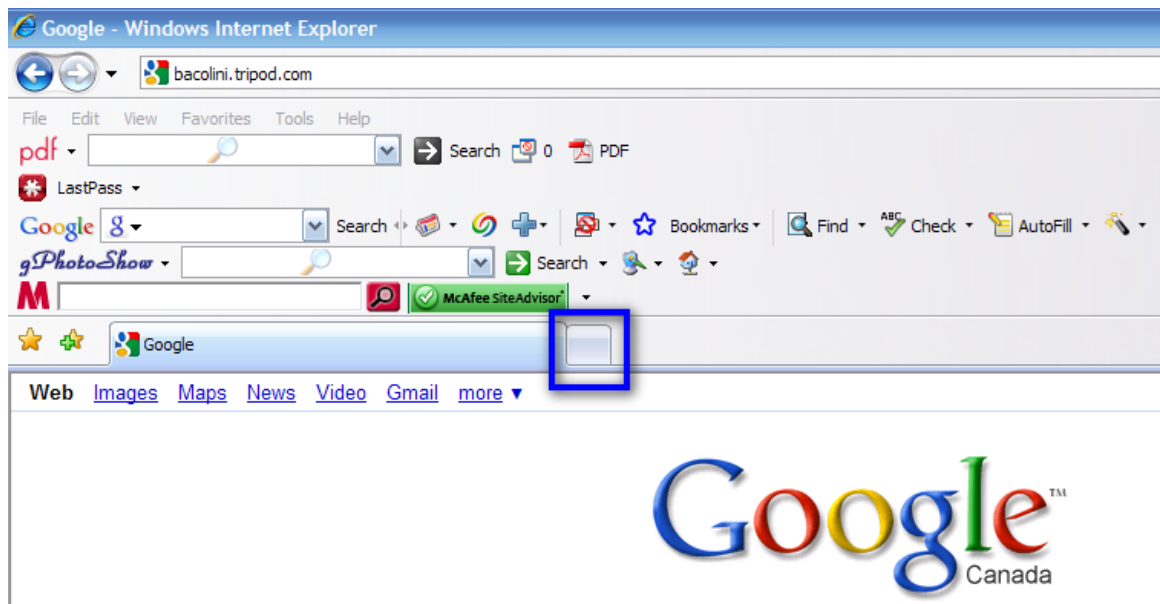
Google - Windows Internet Explorer

bacolini.tripod.com

File Edit View Favorites Tools Help

pdf Search 0 PDF

LastPass

Google Search Bookmarks Find Check AutoFill

gPhotoShow Search

M McAfee SiteAdvisor

Google

Web Images Maps News Video Gmail more ▼

Google™
Canada